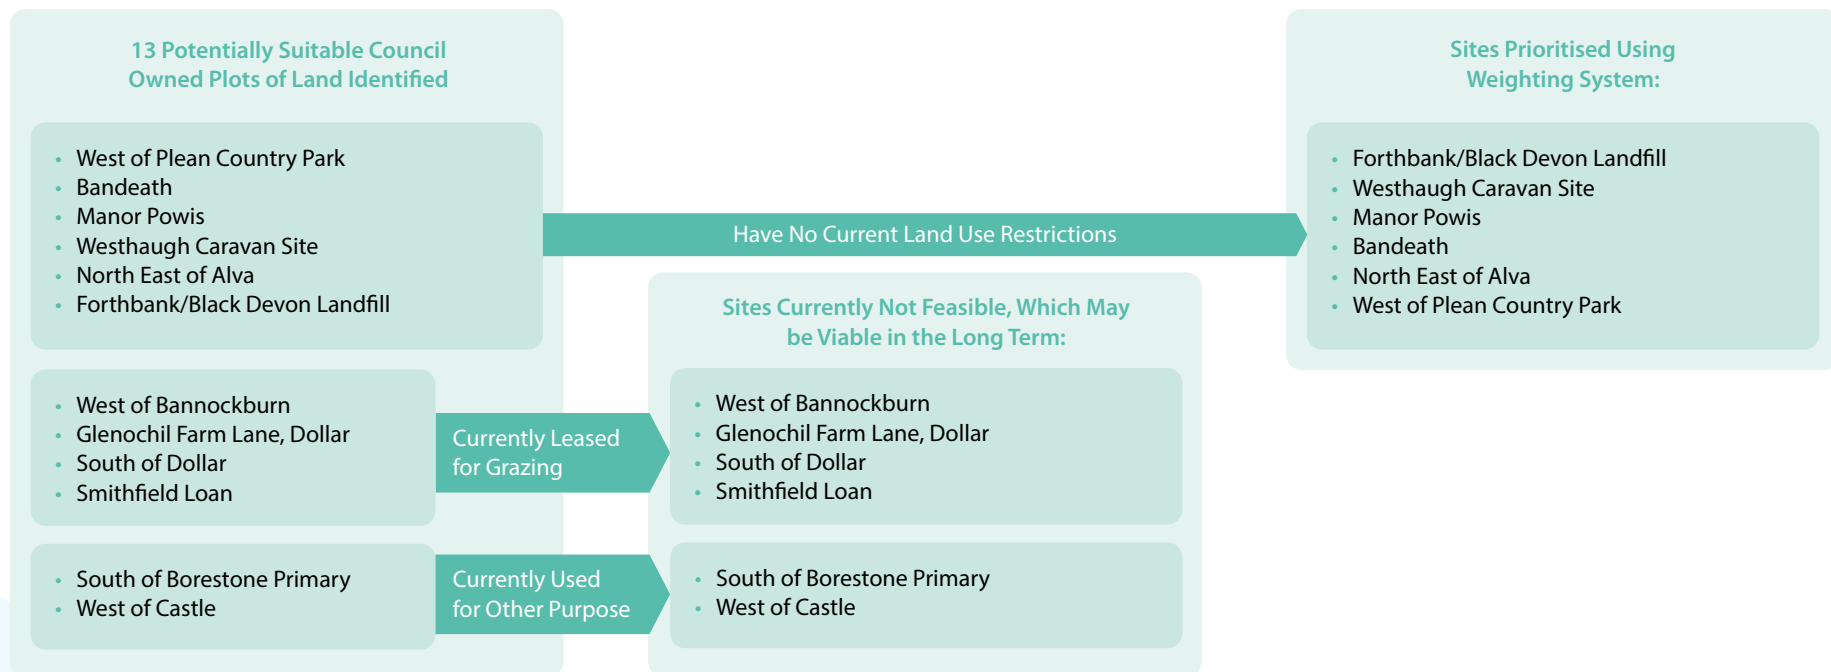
13 Potentially Suitable Council Owned Plots of Land Identified

- West of Plean Country Park
- Bandeath
- Manor Powis
- Westhaugh Caravan Site
- North East of Alva
- Forthbank/Black Devon Landfill

Have No Current Land Use Restrictions

Sites Prioritised Using Weighting System:

- Forthbank/Black Devon Landfill
- Westhaugh Caravan Site
- Manor Powis
- Bandeath
- North East of Alva
- West of Plean Country Park

- West of Bannockburn
- Glenochil Farm Lane, Dollar
- South of Dollar
- Smithfield Loan

Currently Leased for Grazing

Sites Currently Not Feasible, Which May be Viable in the Long Term:

- West of Bannockburn
- Glenochil Farm Lane, Dollar
- South of Dollar
- Smithfield Loan

- South of Borestone Primary
- West of Castle

Currently Used for Other Purpose

- South of Borestone Primary
- West of Castle